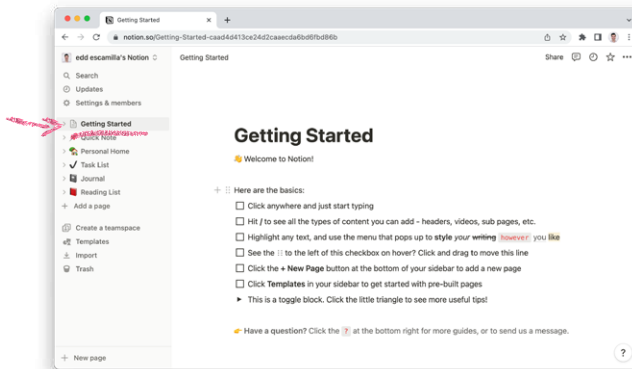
Getting Started

notion.so/Getting-Started-caad4d413ce24d2caaecda6bd6fbd86b

edd escamilla's Notion

Search
Updates
Settings & members

Getting Started
Quick Note
Personal Home
Task List
Journal
Reading List
Add a page

Create a teamspace
Templates
Import
Trash

New page

Getting Started

Share

Getting Started

👋 Welcome to Notion!

Here are the basics:

Click anywhere and just start typing

Hit / to see all the types of content you can add - headers, videos, sub pages, etc.

Highlight any text, and use the menu that pops up to **style** *your* ~~writing~~ `however` you like

See the ⋮⋮ to the left of this checkbox on hover? Click and drag to move this line

Click the **+ New Page** button at the bottom of your sidebar to add a new page

Click **Templates** in your sidebar to get started with pre-built pages

This is a toggle block. Click the little triangle to see more useful tips!

👉 **Have a question?** Click the ? at the bottom right for more guides, or to send us a message.

?